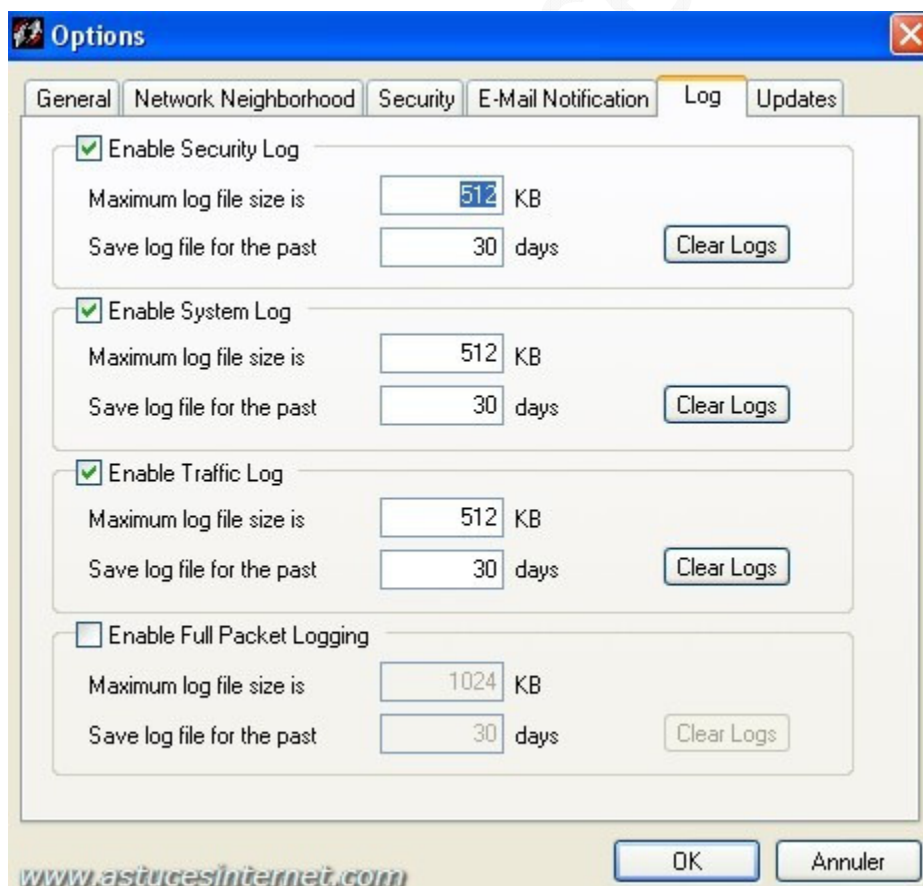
Options

General | Network Neighborhood | Security | E-Mail Notification | Log | Updates

Enable Security Log
Maximum log file size is 512 KB
Save log file for the past 30 days
Clear Logs

Enable System Log
Maximum log file size is 512 KB
Save log file for the past 30 days
Clear Logs

Enable Traffic Log
Maximum log file size is 512 KB
Save log file for the past 30 days
Clear Logs

Enable Full Packet Logging
Maximum log file size is 1024 KB
Save log file for the past 30 days
Clear Logs

www.astucesinternet.com

OK
Annuler